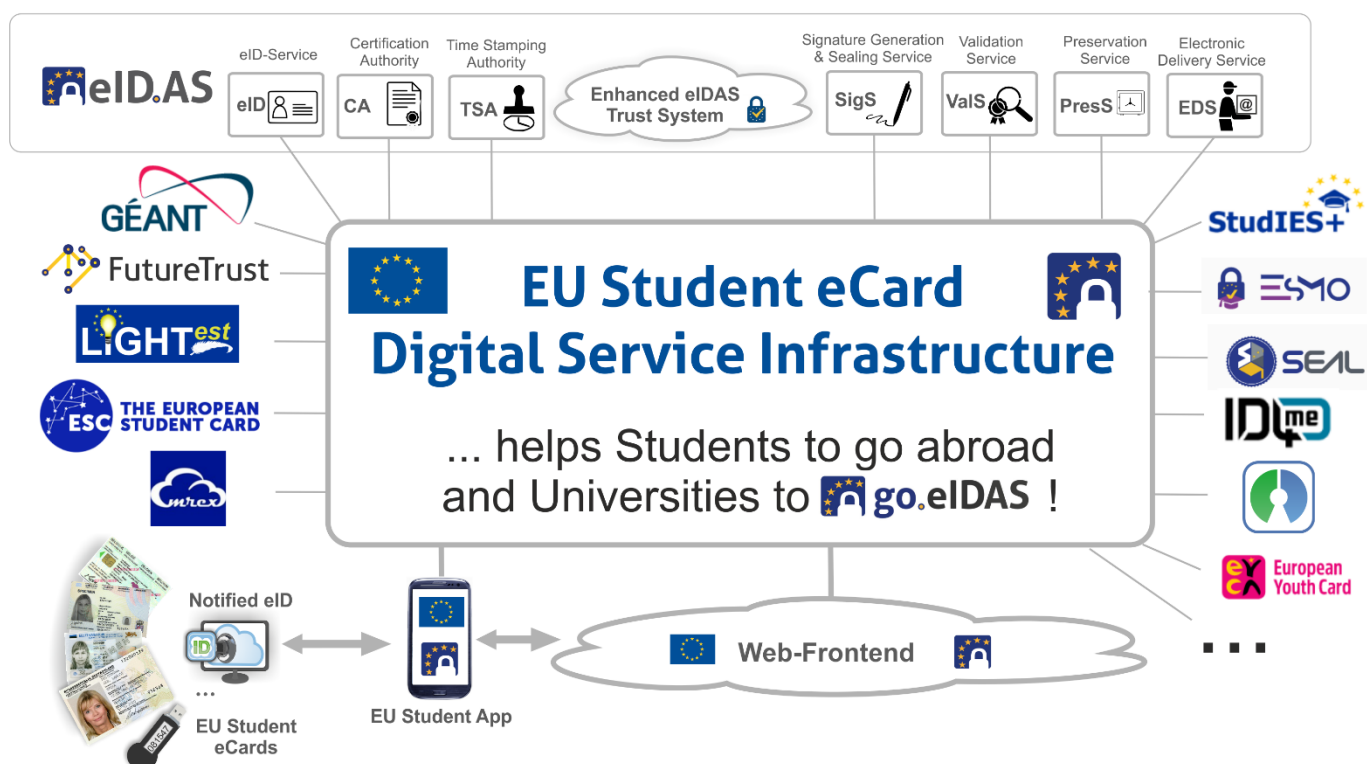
eID.AS

eID-Service
eID

Certification Authority
CA

Time Stamping Authority
TSA

Enhanced eIDAS Trust System

Signature Generation & Sealing Service
SigS

Validation Service
ValS

Preservation Service
PresS

Electronic Delivery Service
EDS

GÉANT

FutureTrust

LIGHTest

ESC THE EUROPEAN STUDENT CARD

emrex

EU Student eCard
Digital Service Infrastructure

... helps Students to go abroad and Universities to go.eIDAS !

StudIES+

ESMO

SEAL

ID4me

European Youth Card

...

Notified eID

ID

...

EU Student eCards

EU Student App

Web-Frontend